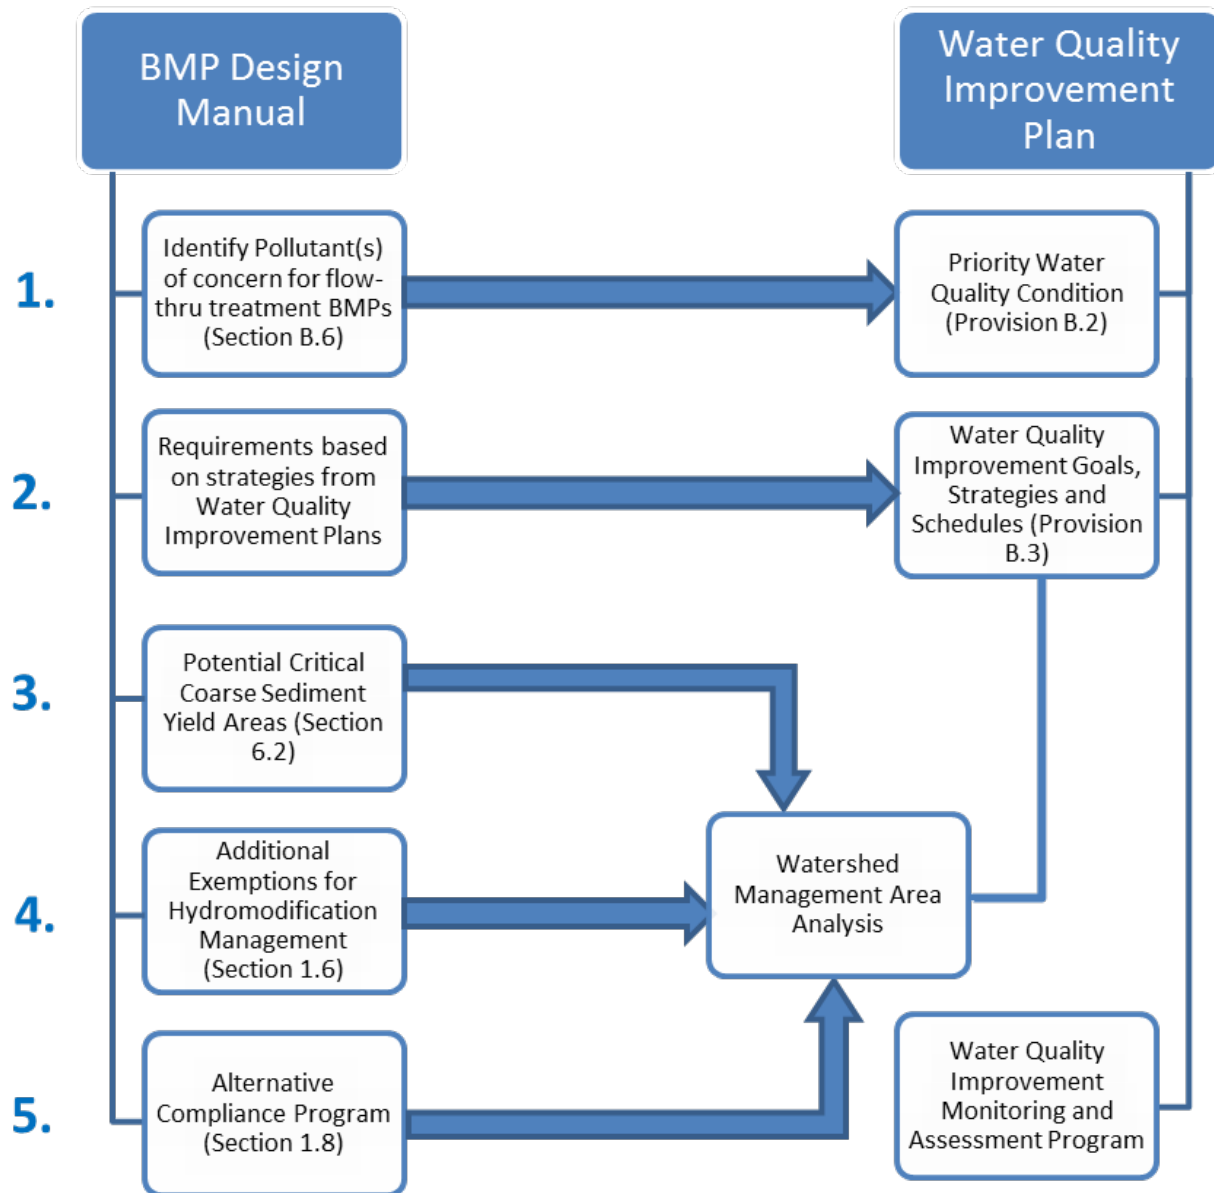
BMP Design Manual

Water Quality Improvement Plan

1.

Identify Pollutant(s) of concern for flow-thru treatment BMPs (Section B.6)

Priority Water Quality Condition (Provision B.2)

2.

Requirements based on strategies from Water Quality Improvement Plans

Water Quality Improvement Goals, Strategies and Schedules (Provision B.3)

3.

Potential Critical Coarse Sediment Yield Areas (Section 6.2)

4.

Additional Exemptions for Hydromodification Management (Section 1.6)

Watershed Management Area Analysis

5.

Alternative Compliance Program (Section 1.8)

Water Quality Improvement Monitoring and Assessment Program